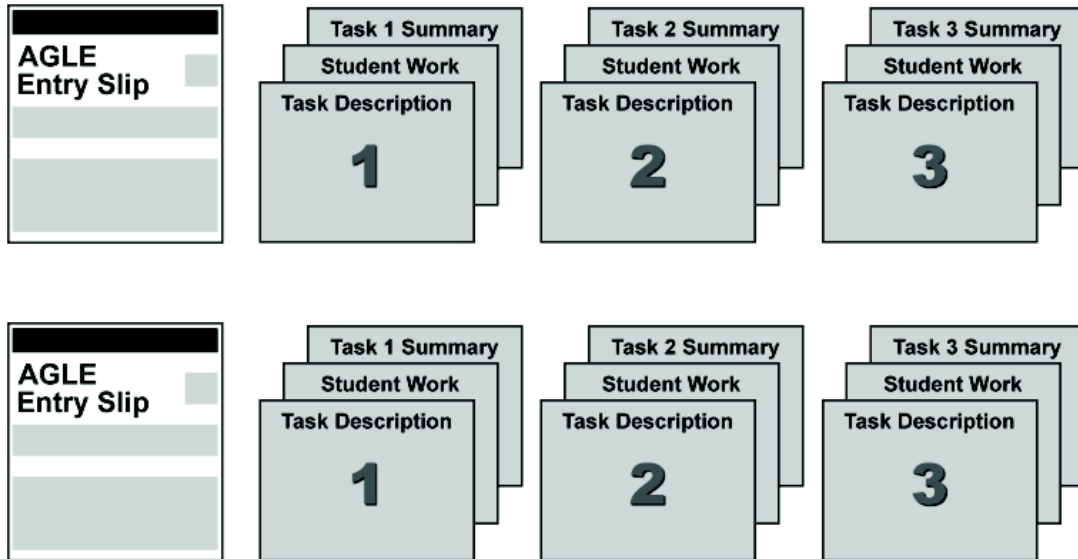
AGLE
Entry Slip

Task 1 Summary
Student Work
Task Description
1

Task 2 Summary
Student Work
Task Description
2

Task 3 Summary
Student Work
Task Description
3

AGLE
Entry Slip

Task 1 Summary
Student Work
Task Description
1

Task 2 Summary
Student Work
Task Description
2

Task 3 Summary
Student Work
Task Description
3